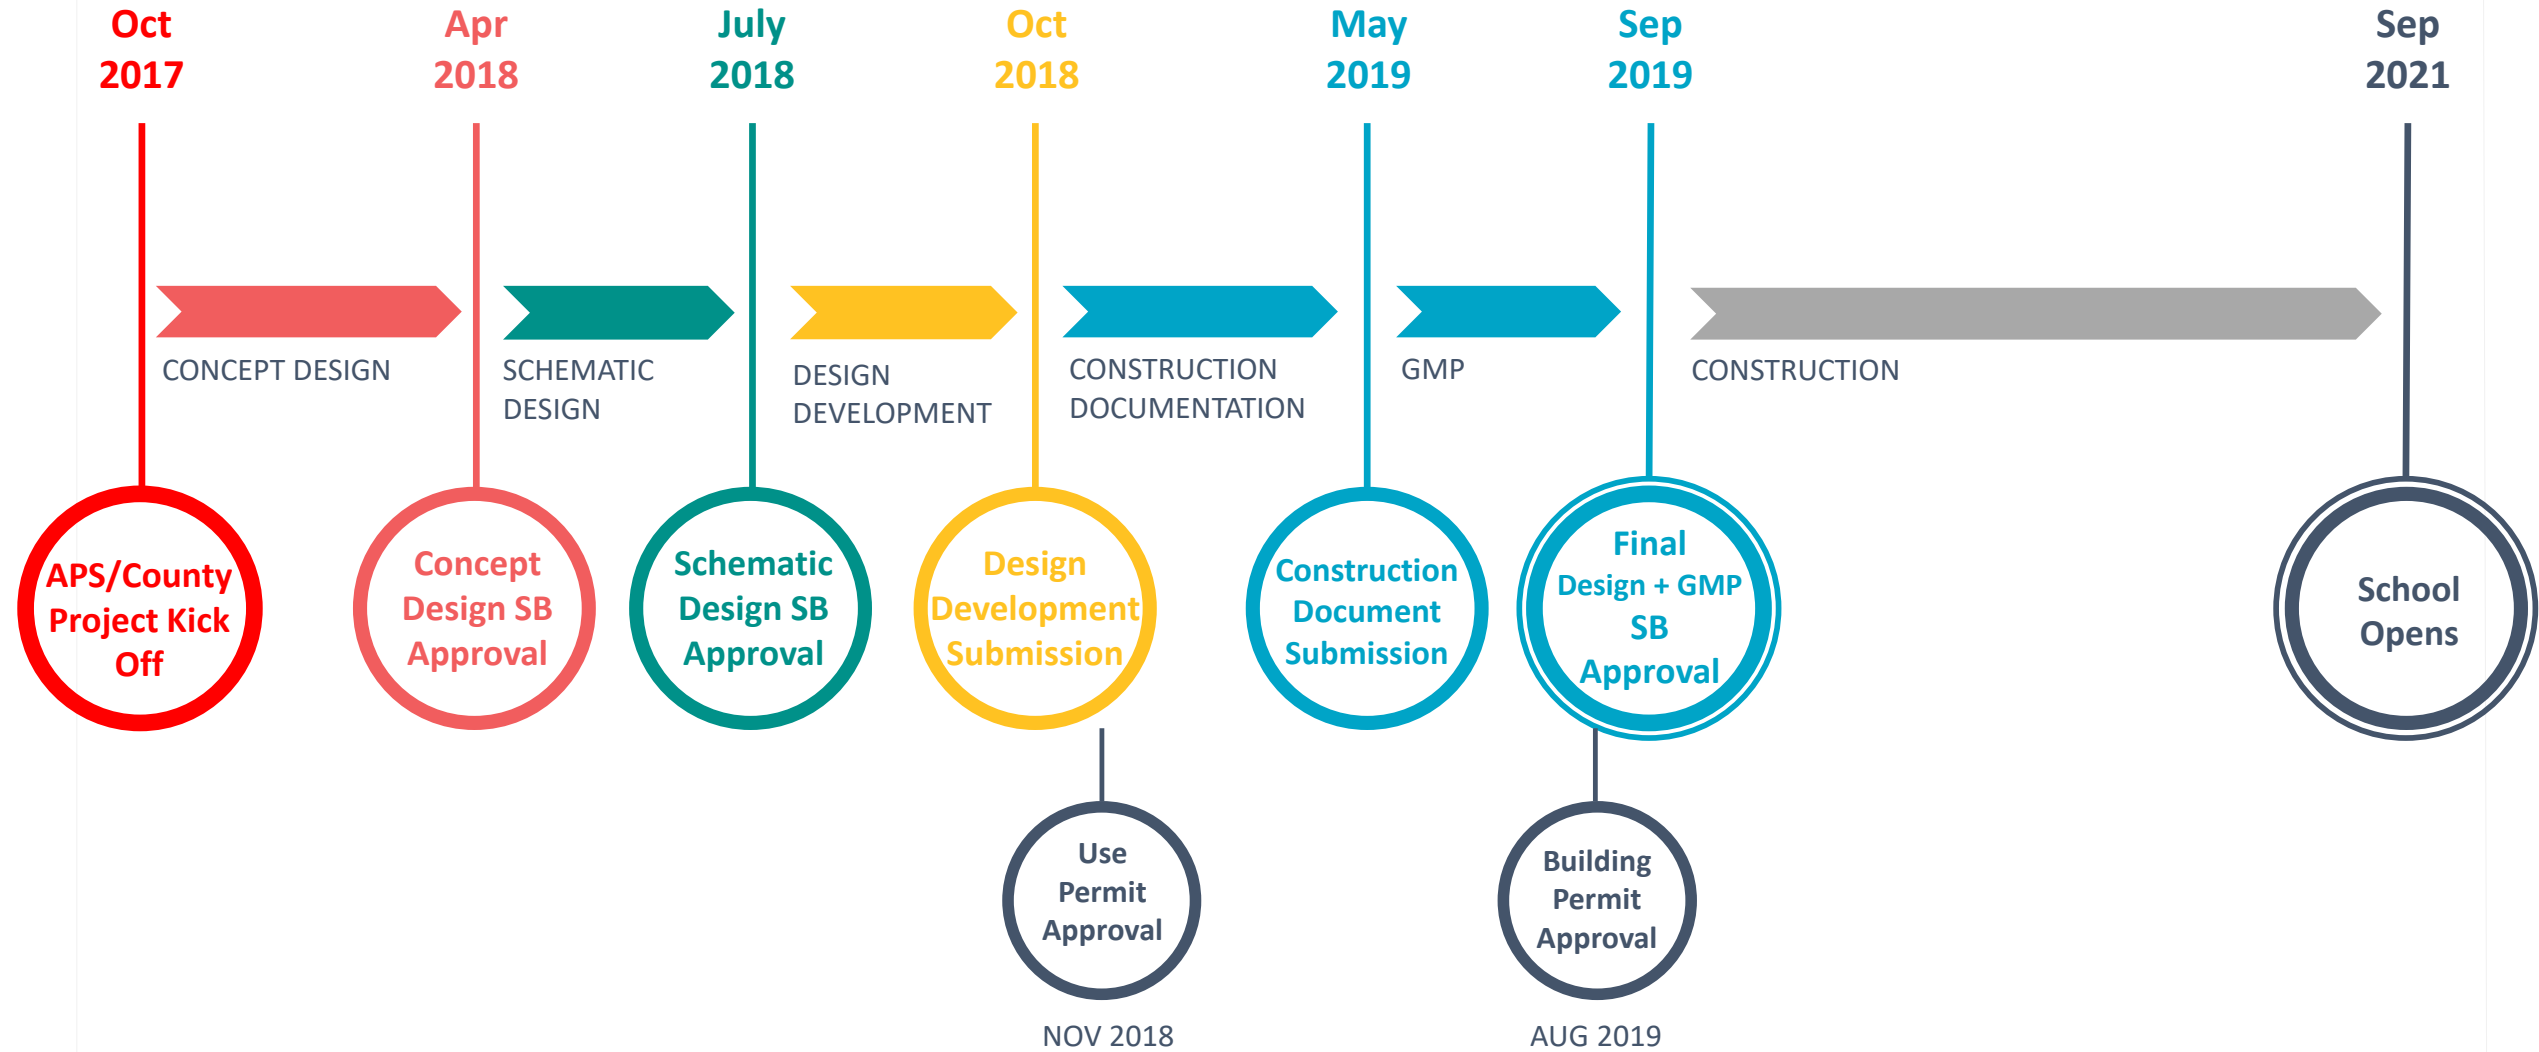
Oct 2017

Apr 2018

July 2018

Oct 2018

May 2019

Sep 2019

Sep 2021

CONCEPT DESIGN

SCHEMATIC DESIGN

DESIGN DEVELOPMENT

CONSTRUCTION DOCUMENTATION

GMP

CONSTRUCTION

APS/County Project Kick Off

Concept Design SB Approval

Schematic Design SB Approval

Design Development Submission

Construction Document Submission

Final Design + GMP SB Approval

School Opens

Use Permit Approval

NOV 2018

Building Permit Approval

AUG 2019